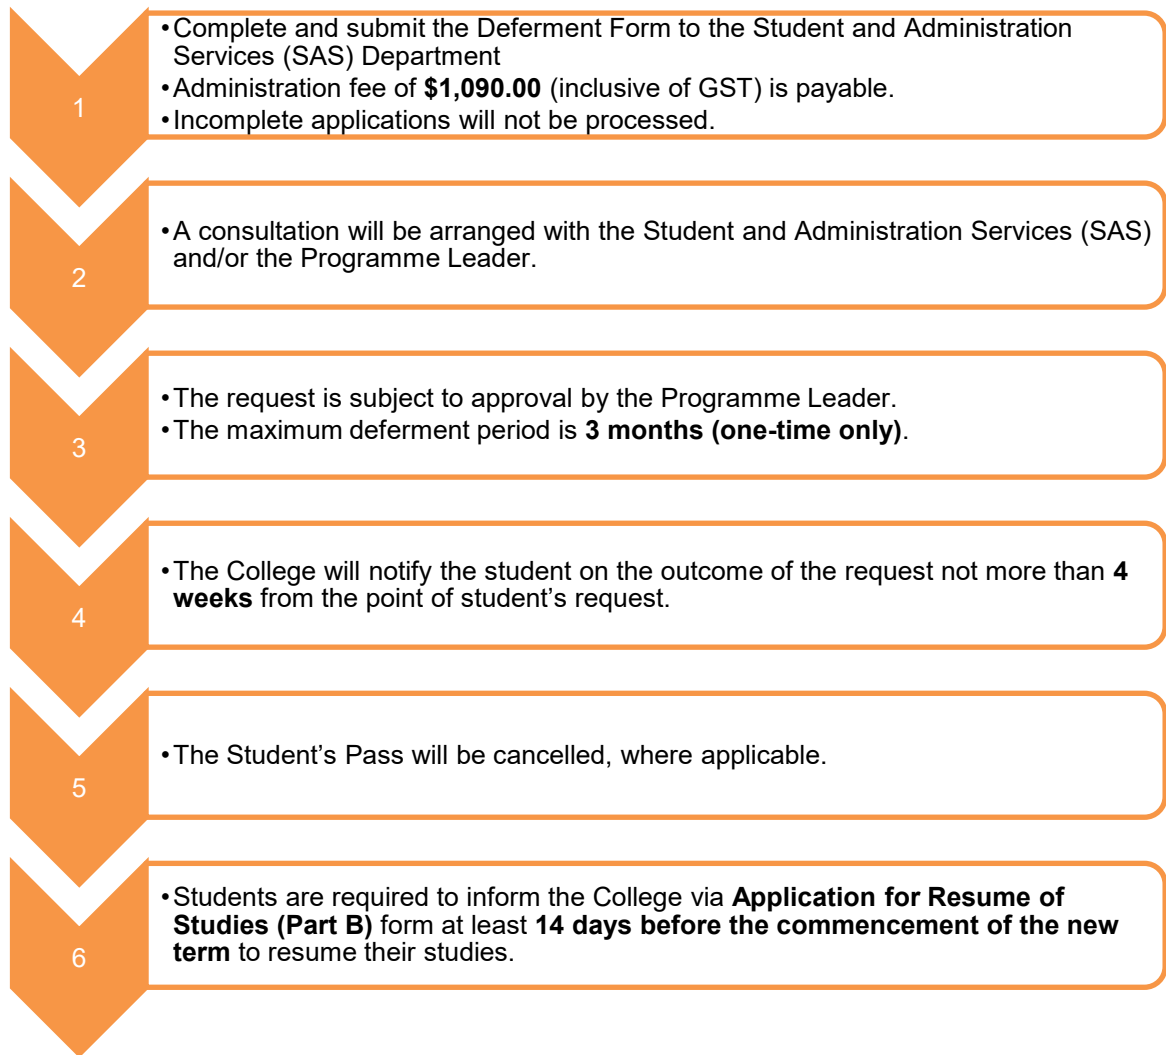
1

• Complete and submit the Deferment Form to the Student and Administration Services (SAS) Department
• Administration fee of **$1,090.00** (inclusive of GST) is payable.
• Incomplete applications will not be processed.

2

• A consultation will be arranged with the Student and Administration Services (SAS) and/or the Programme Leader.

3

• The request is subject to approval by the Programme Leader.
• The maximum deferment period is **3 months (one-time only)**.

4

• The College will notify the student on the outcome of the request not more than **4 weeks** from the point of student's request.

5

• The Student's Pass will be cancelled, where applicable.

6

• Students are required to inform the College via **Application for Resume of Studies (Part B)** form at least **14 days before the commencement of the new term** to resume their studies.